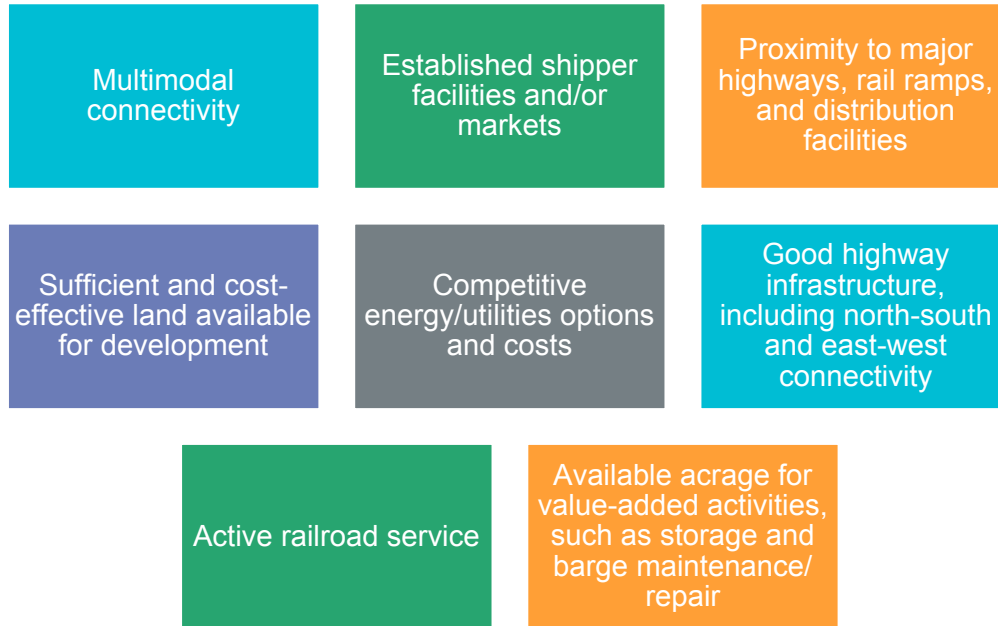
Multimodal connectivity

Established shipper facilities and/or markets

Proximity to major highways, rail ramps, and distribution facilities

Sufficient and cost-effective land available for development

Competitive energy/utilities options and costs

Good highway infrastructure, including north-south and east-west connectivity

Active railroad service

Available acrage for value-added activities, such as storage and barge maintenance/ repair